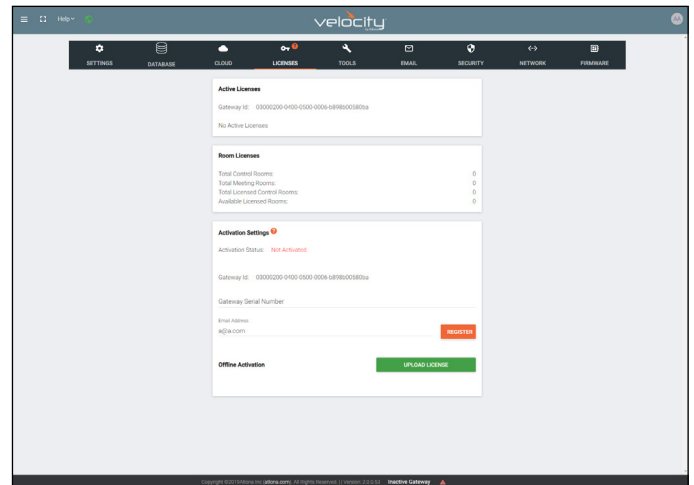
Help

velocity

AA

SETTINGS DATABASE CLOUD LICENSES TOOLS EMAIL SECURITY NETWORK FIRMWARE

Active Licenses

Gateway Id: 03000200-0400-0500-0006-b898b00580ba

No Active Licenses

Room Licenses

| | |
|---|---|
| Total Control Rooms: | 0 |
| Total Meeting Rooms: | 0 |
| Total Licensed Control Rooms: | 0 |
| Available Licensed Rooms: | 0 |

Activation Settings

Activation Status: Not Activated

Gateway Id: 03000200-0400-0500-0006-b898b00580ba

Gateway Serial Number

Email Address
a@a.com

REGISTER

Offline Activation

UPLOAD LICENSE

Copyright ©2019 Atlona Inc (atlona.com). All Rights Reserved. | Version: 2.0.2.53 Inactive Gateway